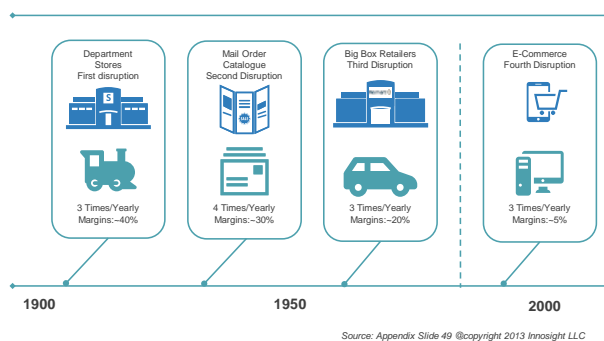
Department Stores First disruption

3 Times/Yearly Margins:~40%

Mail Order Catalogue Second Disruption

4 Times/Yearly Margins:~30%

Big Box Retailers Third Disruption

Walmart

3 Times/Yearly Margins:~20%

E-Commerce Fourth Disruption

3 Times/Yearly Margins:~5%

1900

1950

2000

Source: Appendix Slide 49 @copyright 2013 Innosight LLC